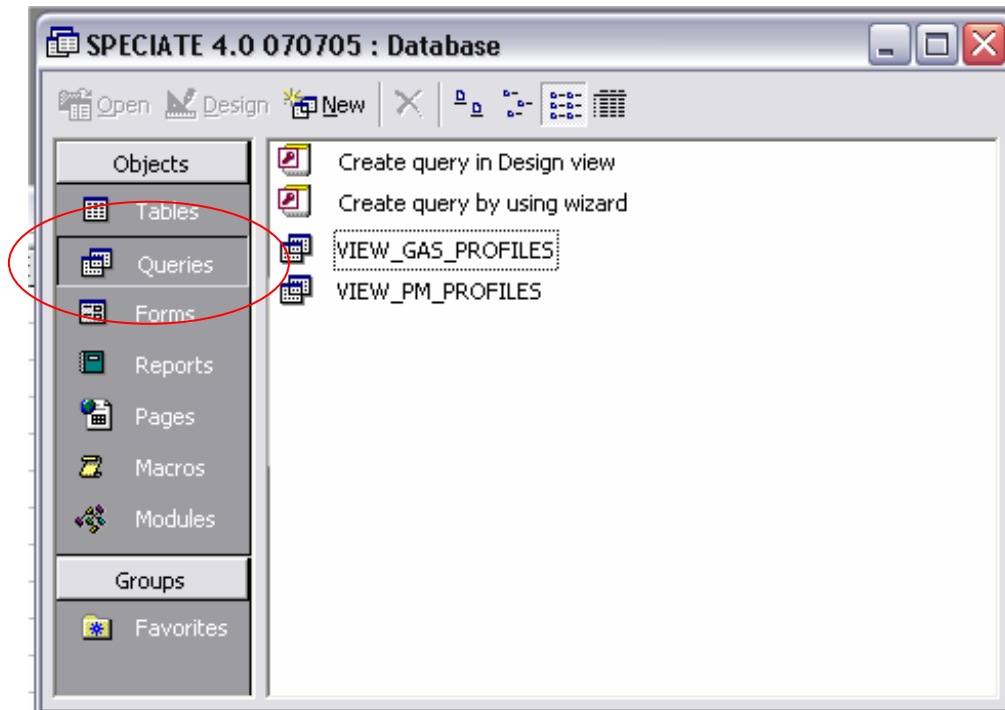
SPECIATE 4.0 070705 : Database

Open Design New

Objects

Tables

Queries

Forms

Reports

Pages

Macros

Modules

Groups

Favorites

Create query in Design view

Create query by using wizard

VIEW_GAS_PROFILES

VIEW_PM_PROFILES